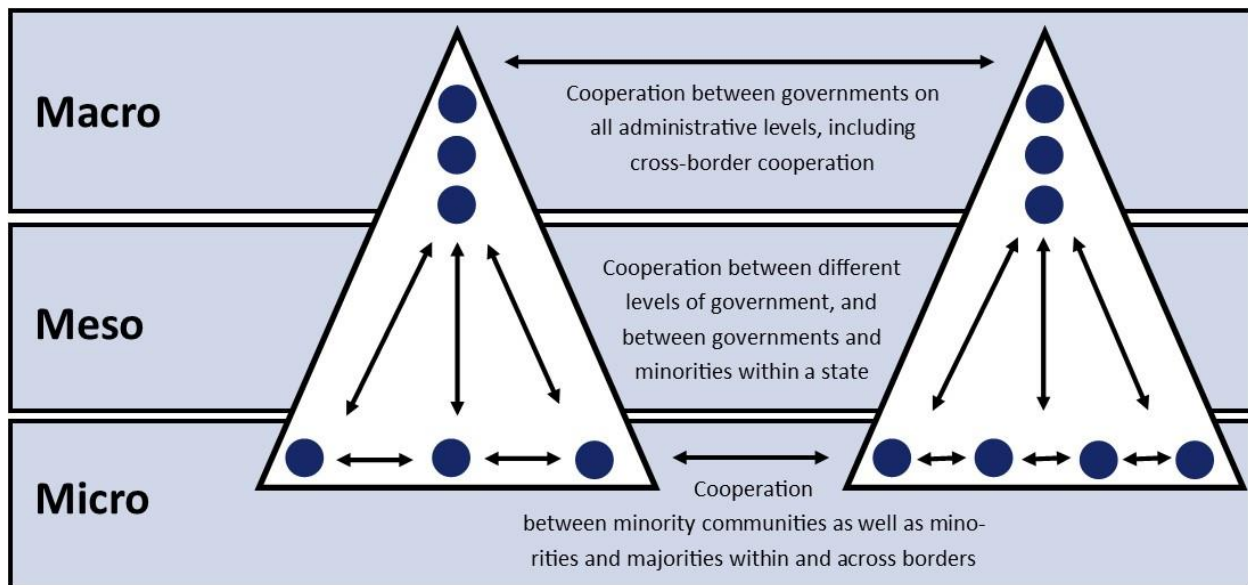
Macro

Cooperation between governments on all administrative levels, including cross-border cooperation

Meso

Cooperation between different levels of government, and between governments and minorities within a state

Micro

Cooperation between minority communities as well as minorities and majorities within and across borders